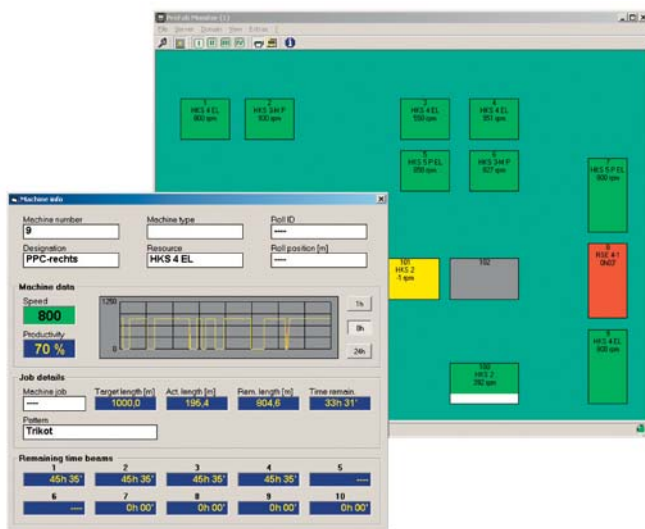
ProKoNet Monitor (1)

File Server Domain View Extras ?

1
HKS 4 EL
800 rpm

2
HKS 3-M P
500 rpm

3
HKS 4 EL
550 rpm

4
HKS 4 EL
551 rpm

5
HKS 5 P EL
550 rpm

6
HKS 3-M P
527 rpm

7
HKS 5 P EL
900 rpm

8
RSE 4-1
0h03'

101
HKS 2
-1 rpm

102

100
HKS 2
292 rpm

9
HKS 4 EL
900 rpm

Machine info

Machine number
9

Machine type

Roll ID
----

Designation
PPC-rechts

Resource
HKS 4 EL

Roll position [m]
----

Machine data

Speed
800

Productivity
70 %

1250
0

1h
8h
24h

Job details

Machine job
----

Target length [m]
1000,0

Act. length [m]
195,4

Rem. length [m]
804,6

Time remain.
33h 31'

Pattern
Trikot

Remaining time beams

| 1 | 2 | 3 | 4 | 5 |
|---|---|---|---|---|
| 45h 35' | 45h 35' | 45h 35' | 45h 35' | ---- |
| 6 | 7 | 8 | 9 | 10 |
| ---- | 0h 00' | 0h 00' | 0h 00' | 0h 00' |